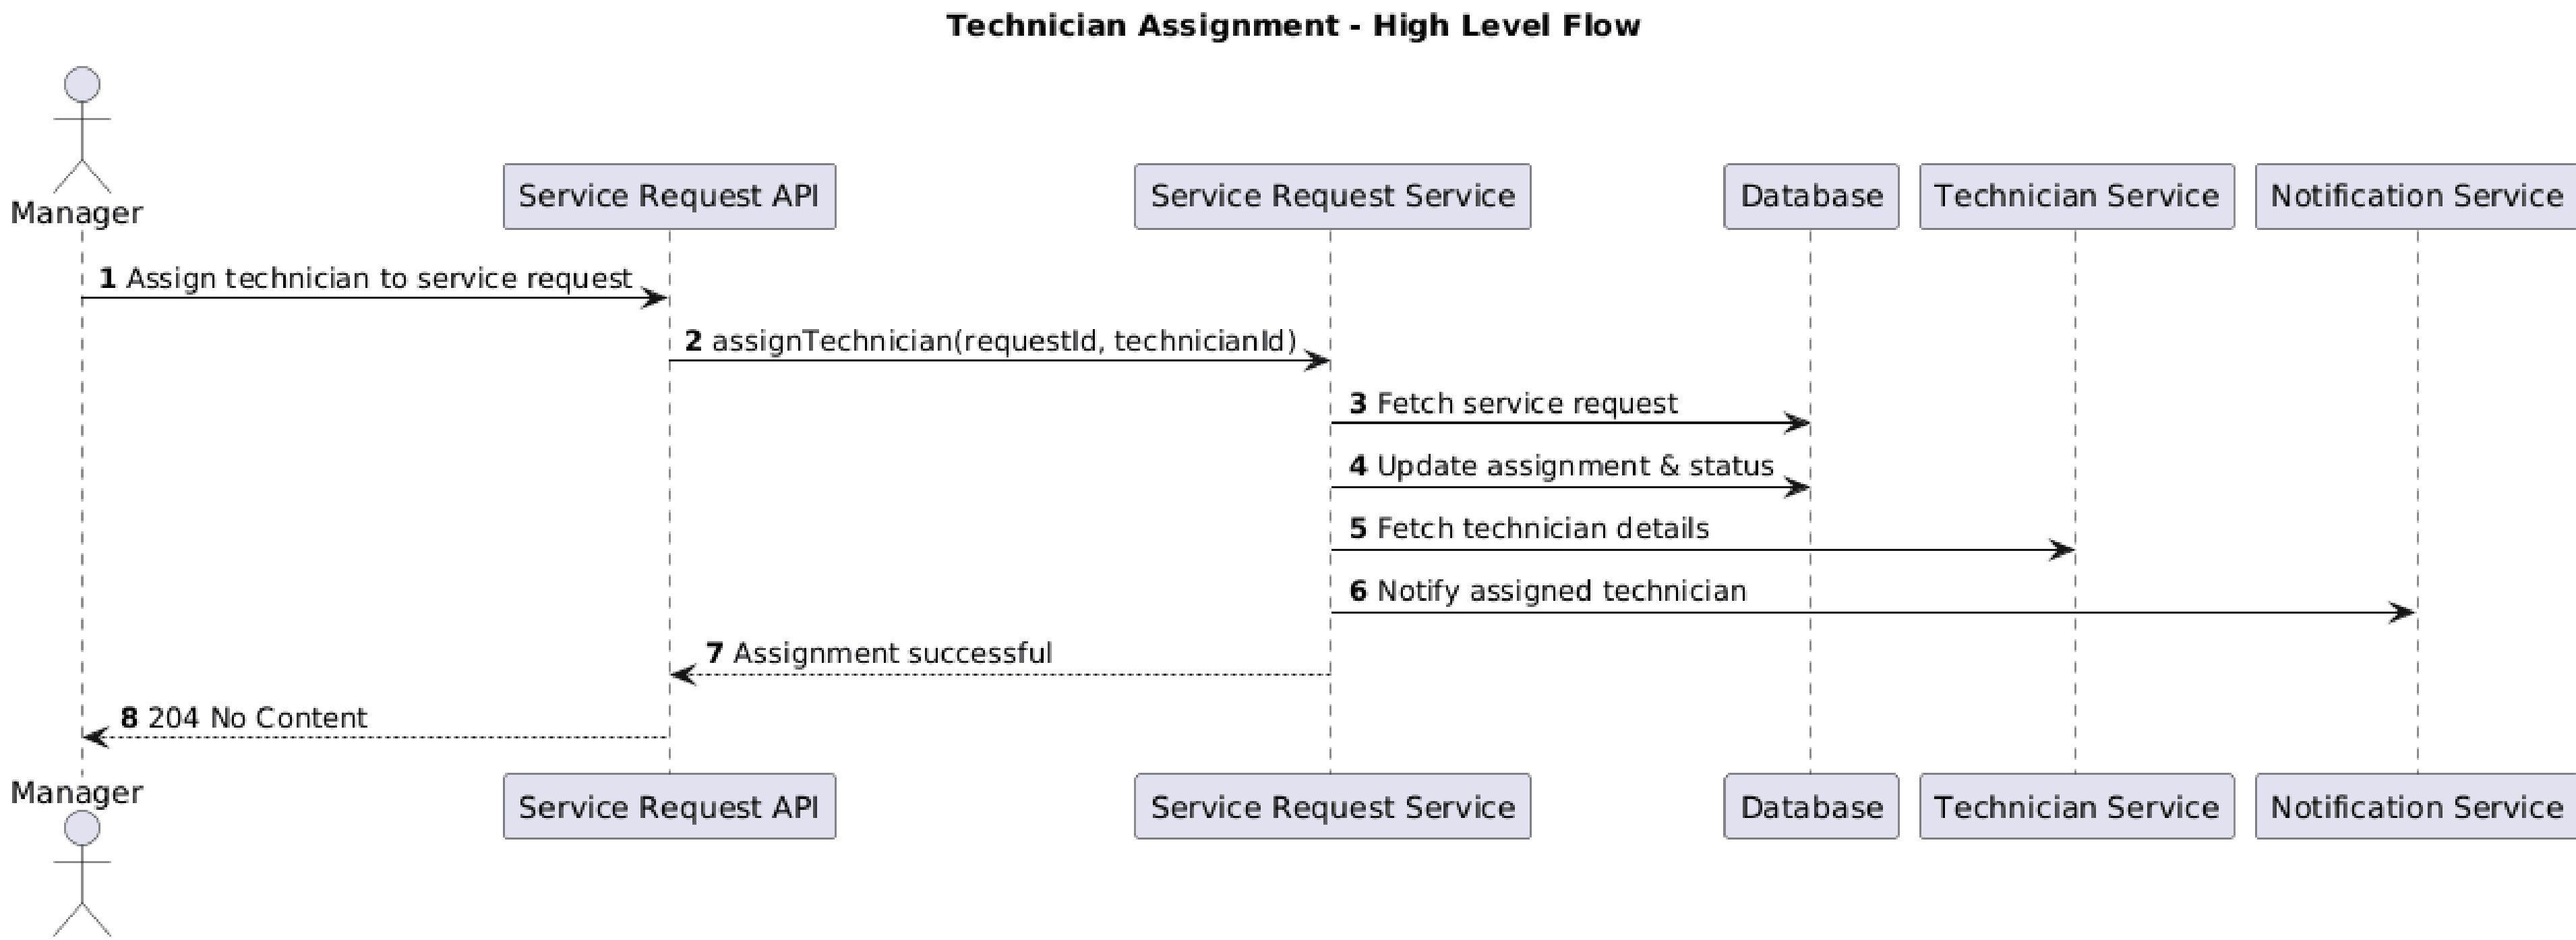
Technician Assignment - High Level Flow

Manager

Service Request API

Service Request Service

Database

Technician Service

Notification Service

**1** Assign technician to service request

**2** assignTechnician(requestId, technicianId)

**3** Fetch service request

**4** Update assignment & status

**5** Fetch technician details

**6** Notify assigned technician

**7** Assignment successful

**8** 204 No Content

Manager

Service Request API

Service Request Service

Database

Technician Service

Notification Service